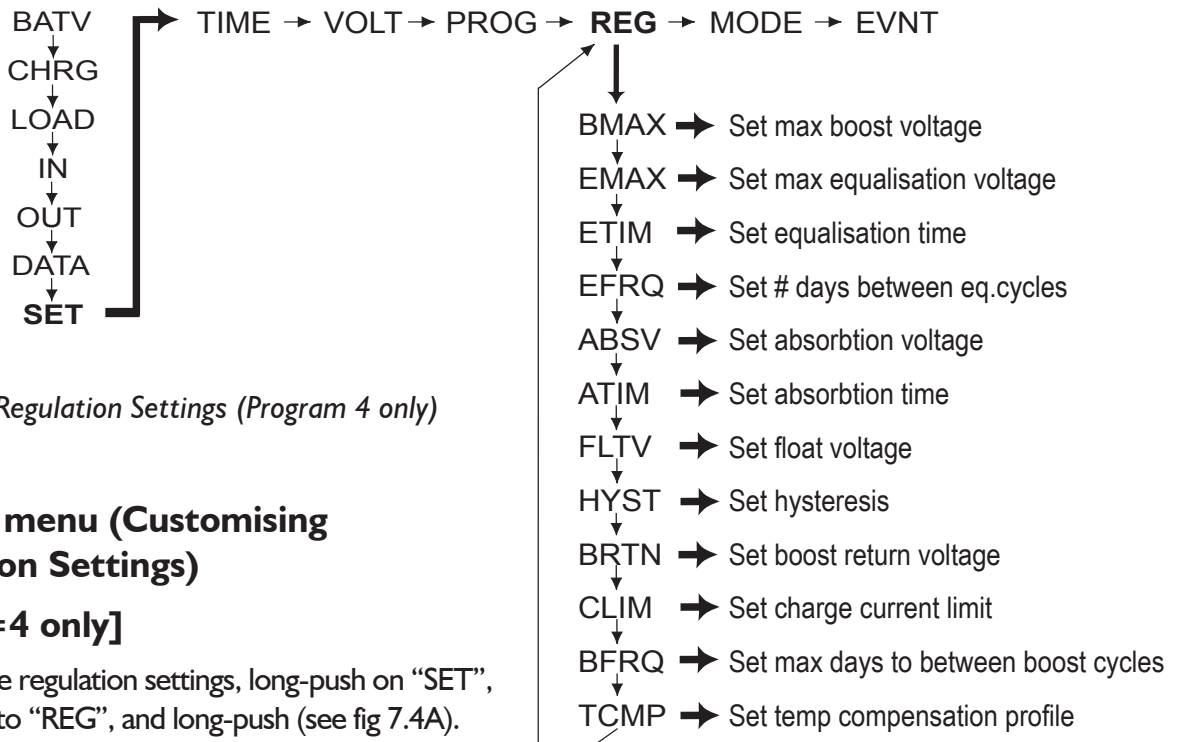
BATV
CHRG
LOAD
IN
OUT
DATA
SET

TIME → VOLT → PROG → **REG** → MODE → EVNT

BMAX → Set max boost voltage
EMAX → Set max equalisation voltage
ETIM → Set equalisation time
EFRQ → Set # days between eq.cycles
ABSV → Set absorbtion voltage
ATIM → Set absorbtion time
FLTV → Set float voltage
HYST → Set hysteresis
BRTN → Set boost return voltage
CLIM → Set charge current limit
BFRQ → Set max days to between boost cycles
TCMP → Set temp compensation profile

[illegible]Regulation Settings (Program 4 only)

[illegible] menu (Customising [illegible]on Settings)

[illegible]=4 only]

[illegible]e regulation settings, long-push on "SET", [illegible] to "REG", and long-push (see fig 7.4A).